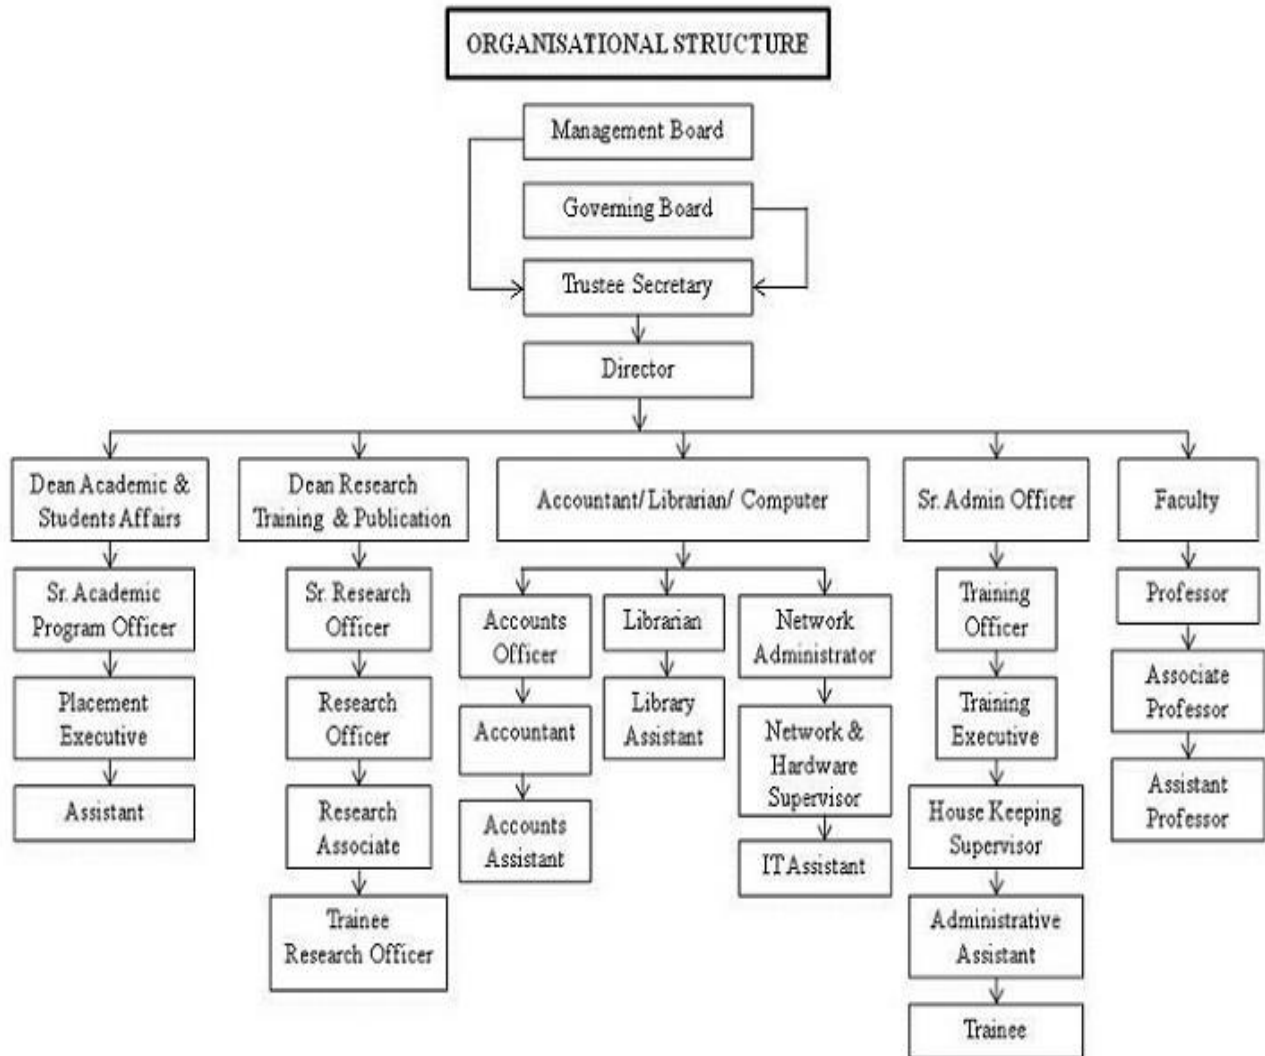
ORGANISATIONAL STRUCTURE

Management Board

Governing Board

Trustee Secretary

Director

Dean Academic & Students Affairs

Sr. Academic Program Officer

Placement Executive

Assistant

Dean Research Training & Publication

Sr. Research Officer

Research Officer

Research Associate

Trainee Research Officer

Accountant/ Librarian/ Computer

Accounts Officer

Accountant

Accounts Assistant

Librarian

Library Assistant

Network Administrator

Network & Hardware Supervisor

IT Assistant

Sr. Admin Officer

Training Officer

Training Executive

House Keeping Supervisor

Administrative Assistant

Trainee

Faculty

Professor

Associate Professor

Assistant Professor